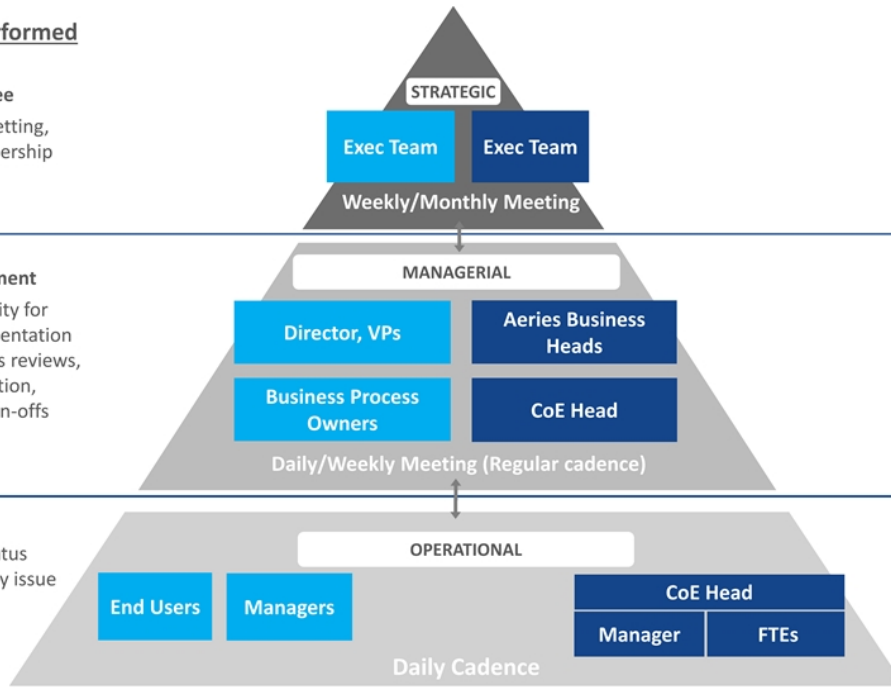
formed

ee
etting,
ership

ment
ity for
entation
s reviews,
tion,
n-offs

tus
y issue

STRATEGIC

Exec Team

Exec Team

Weekly/Monthly Meeting

MANAGERIAL

Director, VPs

Aeries Business Heads

Business Process Owners

CoE Head

Daily/Weekly Meeting (Regular cadence)

OPERATIONAL

End Users

Managers

CoE Head

Manager

FTEs

Daily Cadence